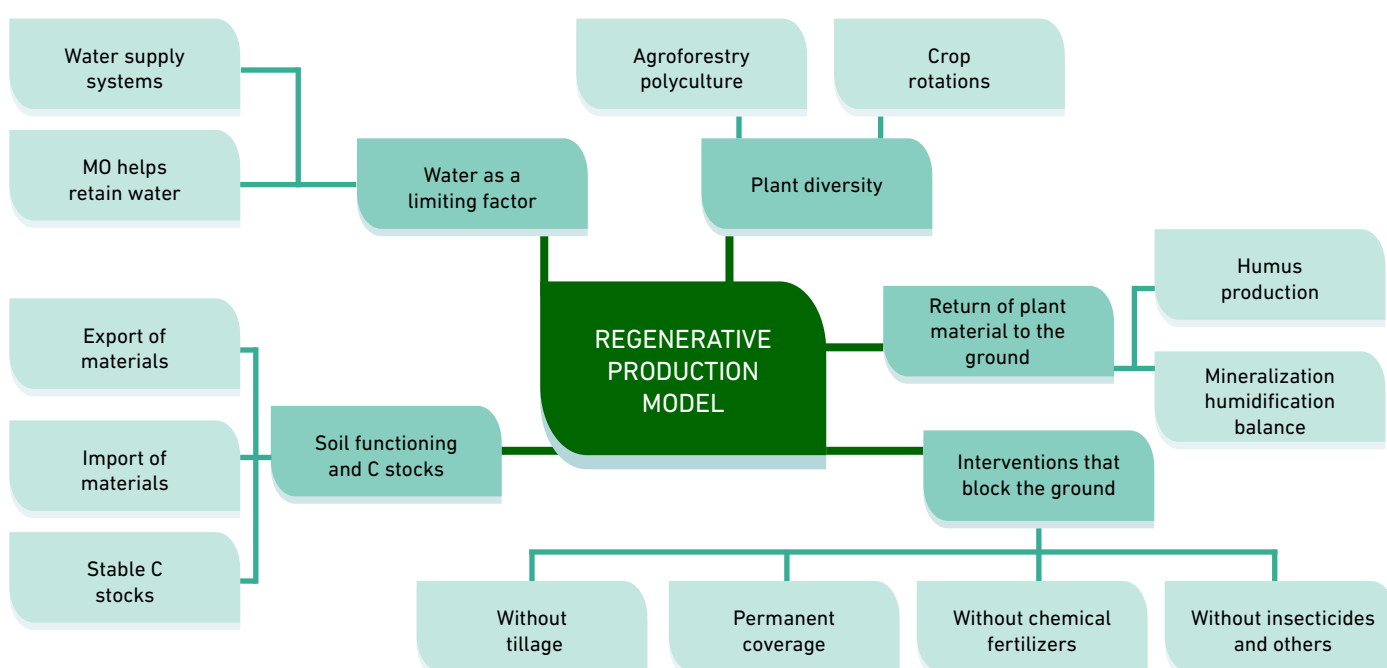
Water supply systems

MO helps retain water

Water as a limiting factor

Agroforestry polyculture

Crop rotations

Plant diversity

Humus production

Return of plant material to the ground

Mineralization humidification balance

REGENERATIVE PRODUCTION MODEL

Export of materials

Import of materials

Stable C stocks

Soil functioning and C stocks

Interventions that block the ground

Without tillage

Permanent coverage

Without chemical fertilizers

Without insecticides and others